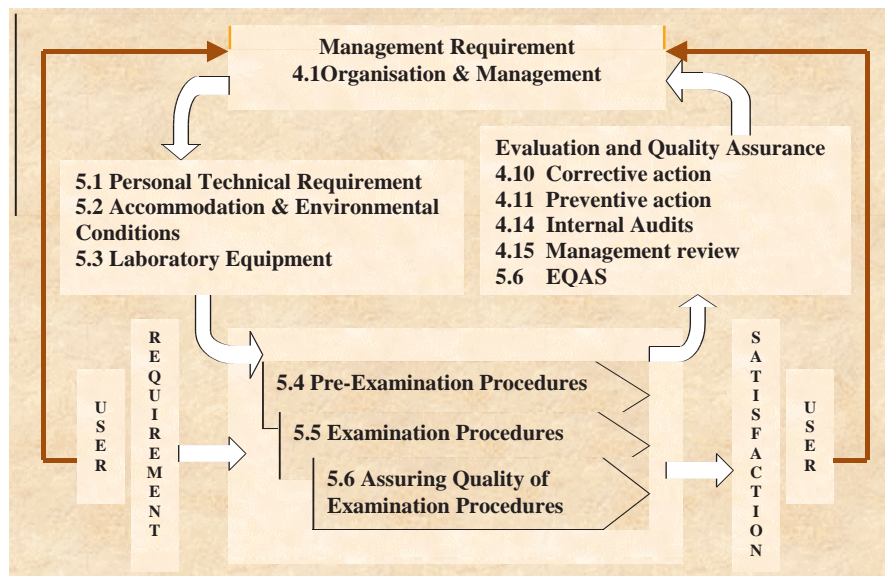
Management Requirement
4.1Organisation & Management

5.1 Personal Technical Requirement
5.2 Accommodation & Environmental Conditions
5.3 Laboratory Equipment

Evaluation and Quality Assurance
4.10 Corrective action
4.11 Preventive action
4.14 Internal Audits
4.15 Management review
5.6 EQAS

USER

REQUIREMENT

5.4 Pre-Examination Procedures

5.5 Examination Procedures

5.6 Assuring Quality of Examination Procedures

SATISFACTION

USER